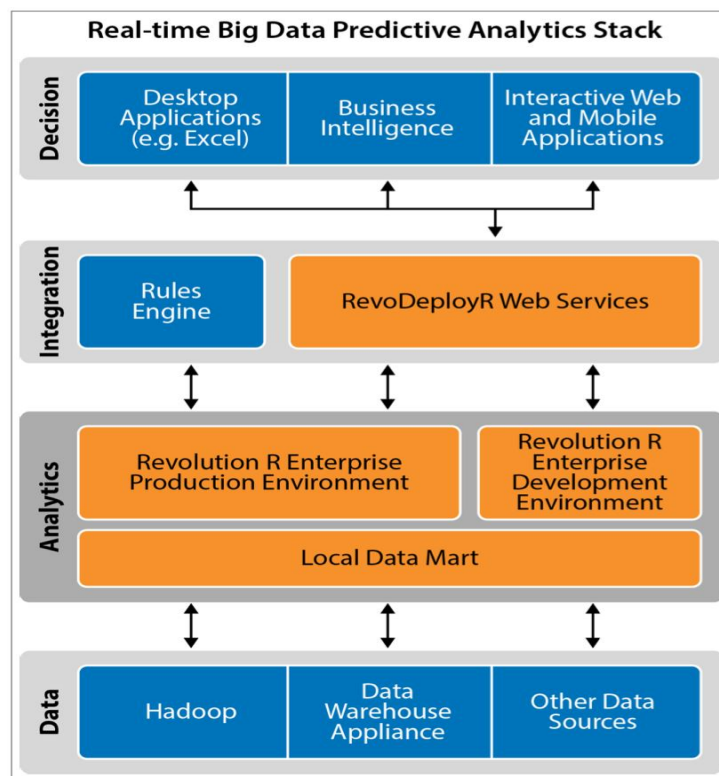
Real-time Big Data Predictive Analytics Stack

Decision

Desktop Applications (e.g. Excel)

Business Intelligence

Interactive Web and Mobile Applications

Integration

Rules Engine

RevoDeployR Web Services

Analytics

Revolution R Enterprise Production Environment

Revolution R Enterprise Development Environment

Local Data Mart

Data

Hadoop

Data Warehouse Appliance

Other Data Sources